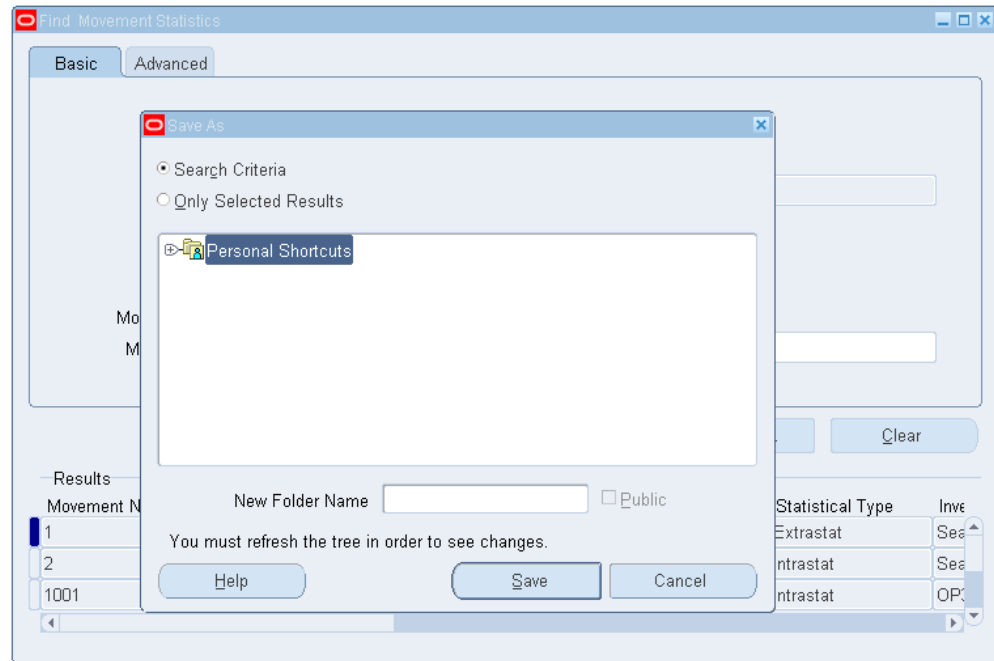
Find Movement Statistics

Basic Advanced

Mo
M

Save As

Search Criteria
Only Selected Results

Personal Shortcuts

New Folder Name
Public

You must refresh the tree in order to see changes.

Help Save Cancel

Clear

Results

| Movement N | Statistical Type | Inve |
|---|---|---|
| 1 | Extrastat | Sea |
| 2 | ntrastat | Sea |
| 1001 | ntrastat | OP |